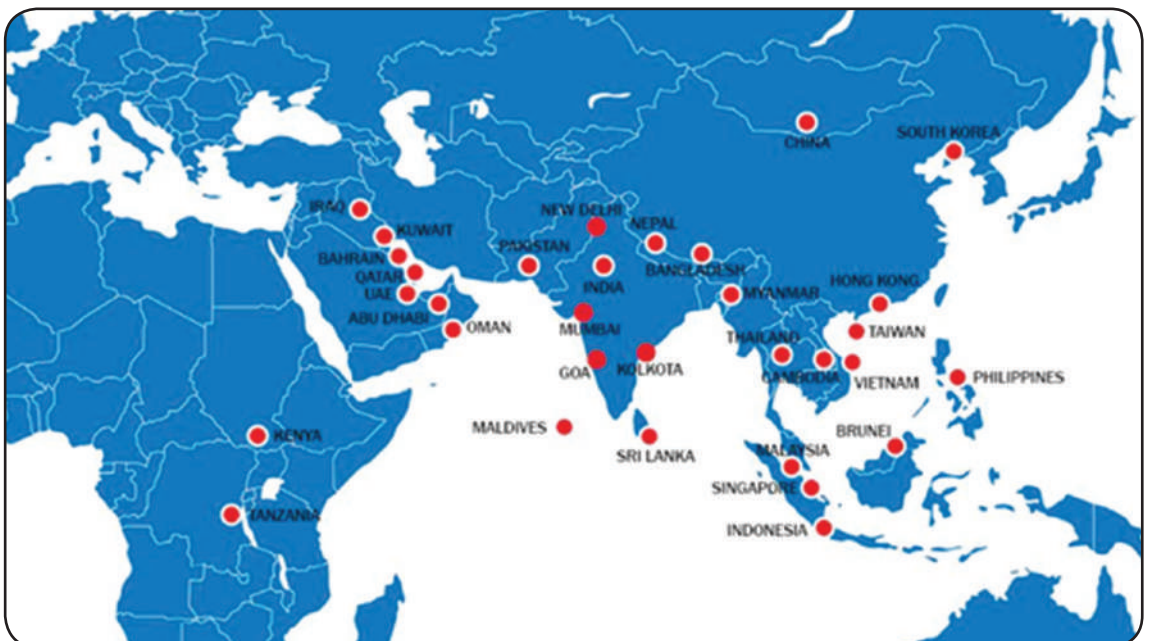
CHINA
SOUTH KOREA
IRAQ
KUWAIT
BAHRAIN
QATAR
UAE
ABU DHABI
OMAN
NEW DELHI
NEPAL
PAKISTAN
INDIA
BANGLADESH
MYANMAR
HONG KONG
TAIWAN
MUMBAI
GOA
KOLKOTA
THAILAND
CAMBODIA
VIETNAM
PHILIPPINES
KENYA
MALDIVES
SRI LANKA
BRUNEI
MALAYSIA
SINGAPORE
TANZANIA
INDONESIA